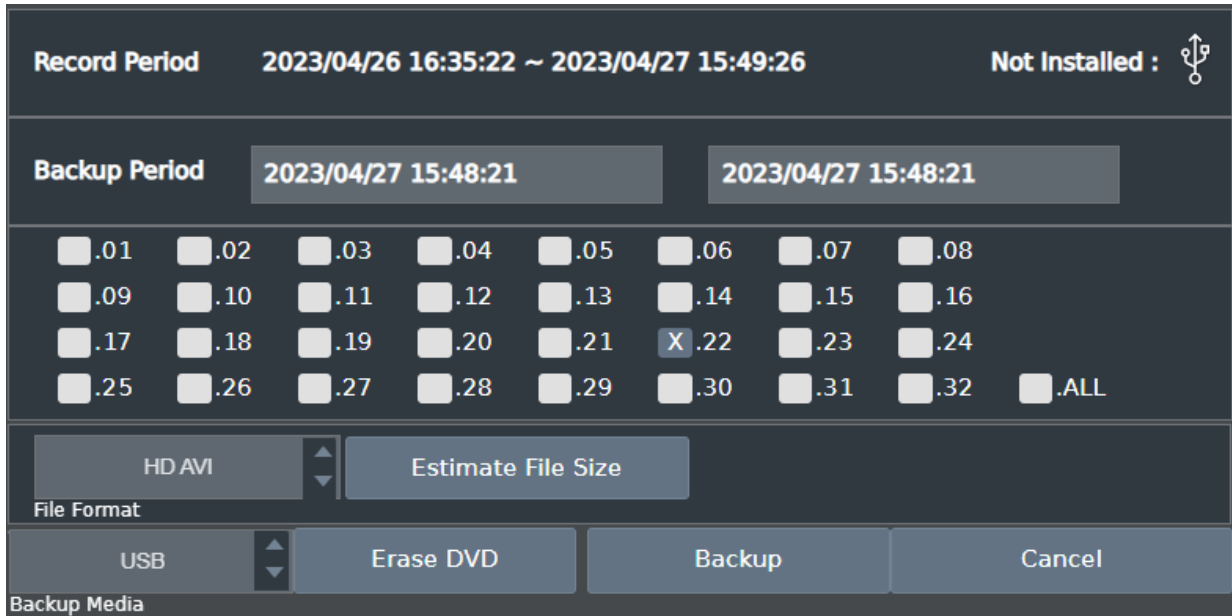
Record Period 2023/04/26 16:35:22 ~ 2023/04/27 15:49:26 Not Installed :

Backup Period 2023/04/27 15:48:21 2023/04/27 15:48:21

.01 .02 .03 .04 .05 .06 .07 .08
.09 .10 .11 .12 .13 .14 .15 .16
.17 .18 .19 .20 .21 X .22 .23 .24
.25 .26 .27 .28 .29 .30 .31 .32 .ALL

HD AVI
Estimate File Size
File Format

USB
Erase DVD
Backup
Cancel
Backup Media